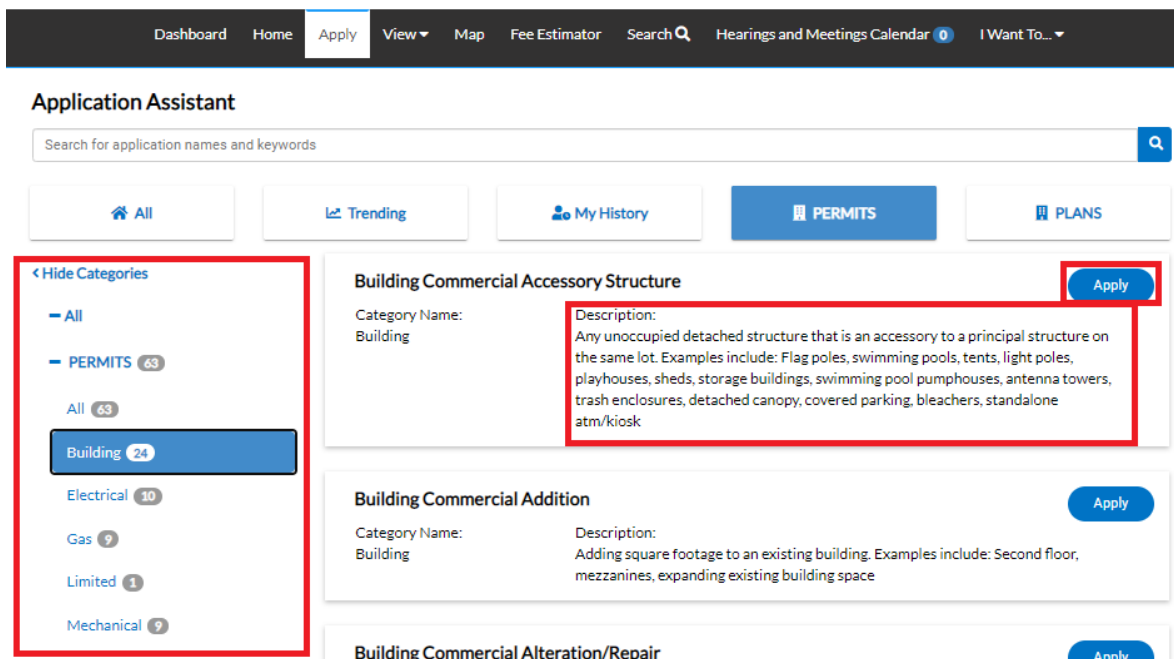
Dashboard Home Apply View Map Fee Estimator Search Hearings and Meetings Calendar 0 I Want To...

Application Assistant

Search for application names and keywords

All Trending My History PERMITS PLANS

Hide Categories

All

PERMITS 63

All 63

Building 24

Electrical 10

Gas 9

Limited 1

Mechanical 9

Building Commercial Accessory Structure

Apply

Category Name:
Building

Description:
Any unoccupied detached structure that is an accessory to a principal structure on the same lot. Examples include: Flag poles, swimming pools, tents, light poles, playhouses, sheds, storage buildings, swimming pool pumphouses, antenna towers, trash enclosures, detached canopy, covered parking, bleachers, standalone atm/kiosk

Building Commercial Addition

Apply

Category Name:
Building

Description:
Adding square footage to an existing building. Examples include: Second floor, mezzanines, expanding existing building space

Building Commercial Alteration/Repair

Apply